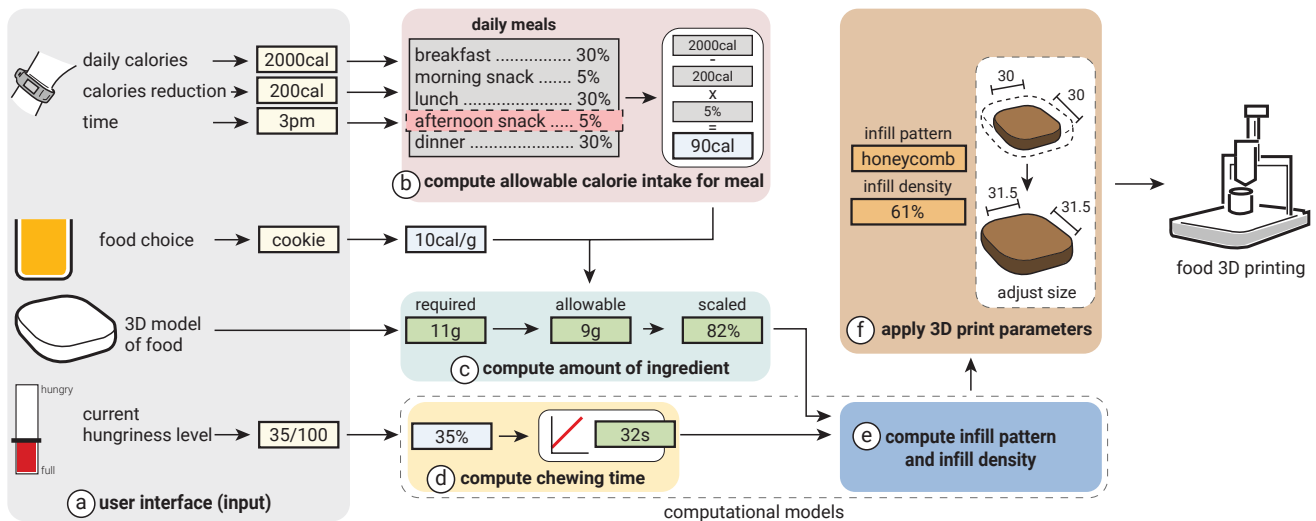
daily calories
2000cal
calories reduction
200cal
time
3pm

daily meals
breakfast ................ 30%
morning snack ....... 5%
lunch ...................... 30%
afternoon snack ..... 5%
dinner ..................... 30%

2000cal
-
200cal
x
5%
=
90cal

(b) compute allowable calorie intake for meal

food choice
cookie
10cal/g

3D model of food

required
11g
allowable
9g
scaled
82%

(c) compute amount of ingredient

hungry
full
current hungriness level
35/100

35%
32s

(d) compute chewing time

(e) compute infill pattern and infill density

computational models

(a) user interface (input)

infill pattern
honeycomb
infill density
61%

30
30
31.5
31.5
adjust size

(f) apply 3D print parameters

food 3D printing